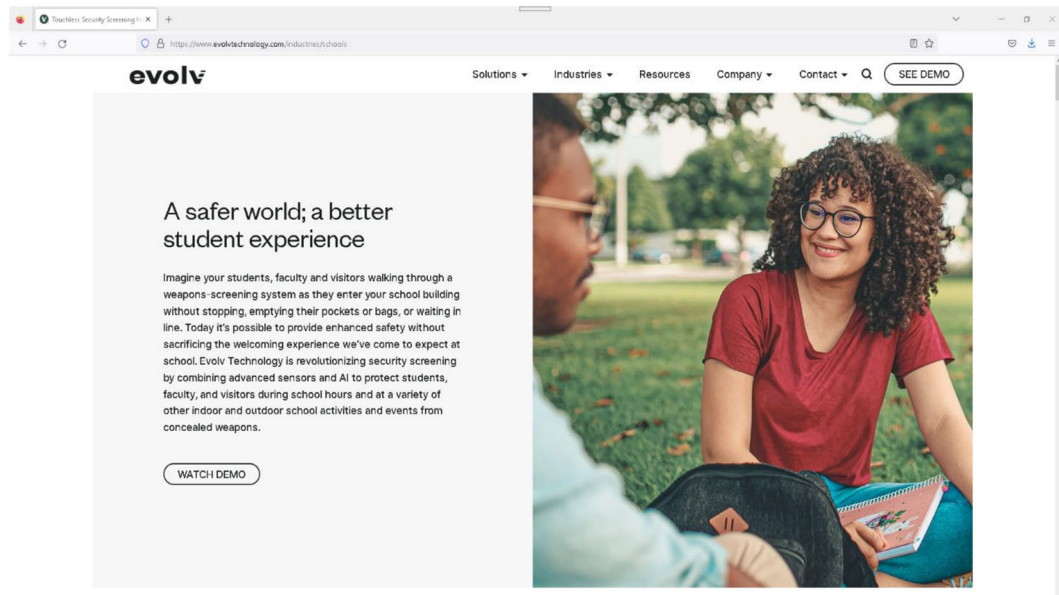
Touchless Security Screening fo ×

https://www.evolvtechnology.com/industries/schools

evolv

Solutions ▾ Industries ▾ Resources Company ▾ Contact ▾ SEE DEMO

A safer world; a better student experience

Imagine your students, faculty and visitors walking through a weapons-screening system as they enter your school building without stopping, emptying their pockets or bags, or waiting in line. Today it's possible to provide enhanced safety without sacrificing the welcoming experience we've come to expect at school. Evolv Technology is revolutionizing security screening by combining advanced sensors and AI to protect students, faculty, and visitors during school hours and at a variety of other indoor and outdoor school activities and events from concealed weapons.

WATCH DEMO